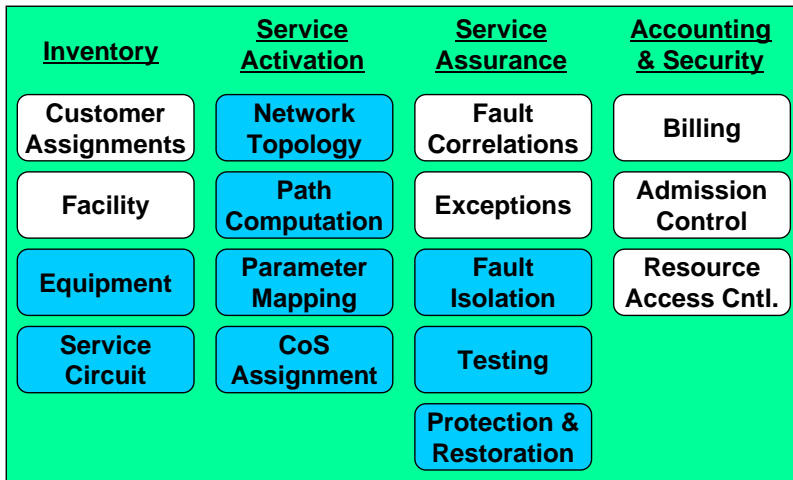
Inventory

Customer Assignments

Facility

Equipment

Service Circuit

Service Activation

Network Topology

Path Computation

Parameter Mapping

CoS Assignment

Service Assurance

Fault Correlations

Exceptions

Fault Isolation

Testing

Protection & Restoration

Accounting & Security

Billing

Admission Control

Resource Access Cntl.